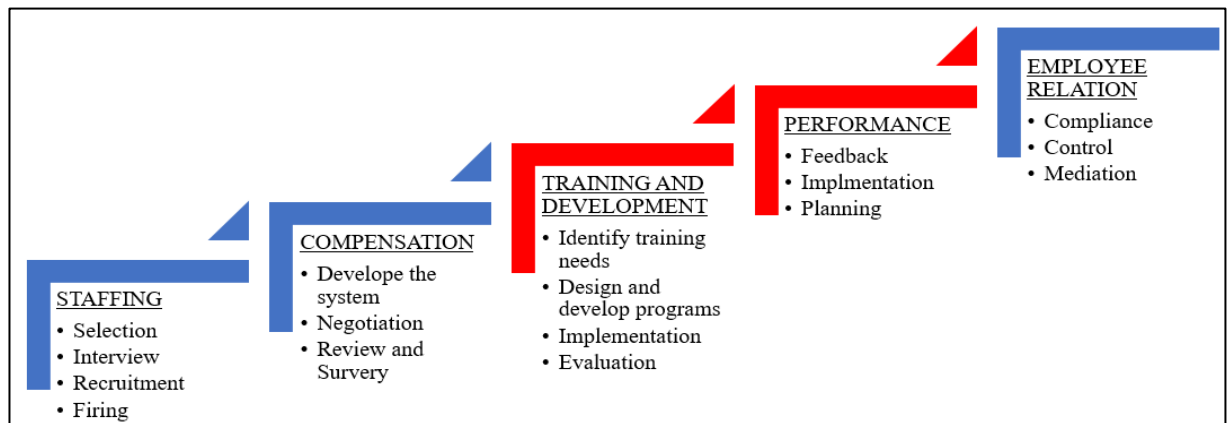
STAFFING
• Selection
• Interview
• Recruitment
• Firing

COMPENSATION
• Develope the system
• Negotiation
• Review and Survery

TRAINING AND DEVELOPMENT
• Identify training needs
• Design and develop programs
• Implementation
• Evaluation

PERFORMANCE
• Feedback
• Implmentation
• Planning

EMPLOYEE RELATION
• Compliance
• Control
• Mediation